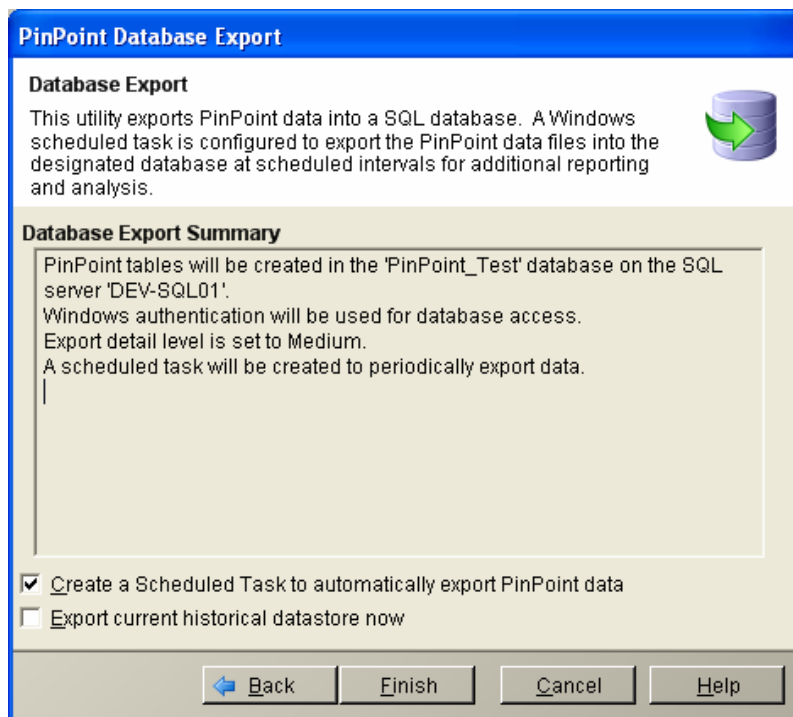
PinPoint Database Export

Database Export

This utility exports PinPoint data into a SQL database. A Windows scheduled task is configured to export the PinPoint data files into the designated database at scheduled intervals for additional reporting and analysis.

Database Export Summary

PinPoint tables will be created in the 'PinPoint_Test' database on the SQL server 'DEV-SQL01'.
Windows authentication will be used for database access.
Export detail level is set to Medium.
A scheduled task will be created to periodically export data.

Create a Scheduled Task to automatically export PinPoint data

Export current historical datastore now

Back Finish Cancel Help